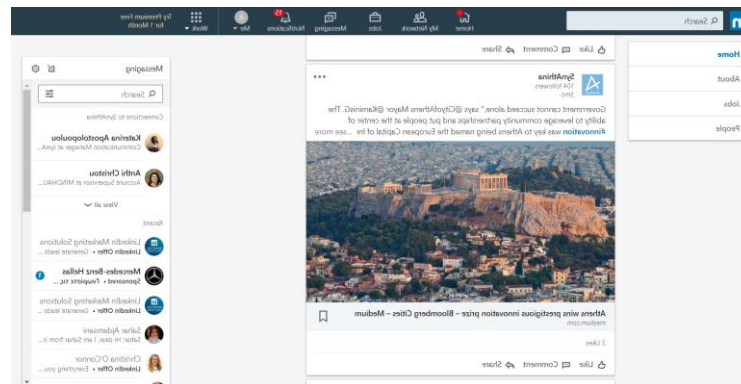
Search
Home
My Network
Jobs
Messaging
Notifications
Me
Work
Try Premium Free for 1 Month

Home
About
Jobs
People

Like Comment Share

SynAthina
104 followers
3mo
Government cannot succeed alone," says @CityofAthens Mayor @Kaminis. The ability to leverage community partnerships and put people at the center of #innovation was key to Athens being named the European Capital of Inn ...see more

Athens wins prestigious innovation prize – Bloomberg Cities – Medium
medium.com

2 Likes
Like Comment Share

Messaging
Search
Connections in SynAthina
Katerina Apostolopoulou
Communication Manager at synA...
Anthi Christou
Account Supervisor at MINDHAL...
View all
Recent
LinkedIn Marketing Solutions
LinkedIn Offer • Generate leads ...
Mercedes-Benz Hellas
Sponsored • Γνωρίστε τις ...
LinkedIn Marketing Solutions
LinkedIn Offer • Generate leads ...
Sahar Aydemann
Sahar: Hi dear, I am Sahar from li...
Christina O'Connor
LinkedIn Offer • Everything you ...